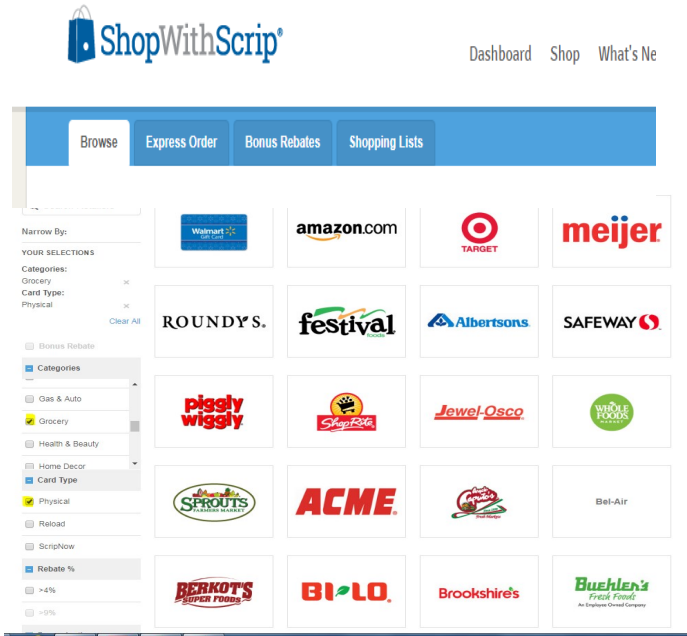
ShopWithScrip®

Dashboard Shop What's Ne

Browse Express Order Bonus Rebates Shopping Lists

Narrow By:

YOUR SELECTIONS

Categories:
Grocery ×
Card Type:
Physical ×

Clear All

Bonus Rebate

Categories

Gas & Auto

Grocery

Health & Beauty

Home Decor

Card Type

Physical

Reload

ScripNow

Rebate %

>4%

>9%

Walmart Gift Card

amazon.com

TARGET

meijer

ROUNDY'S.

festival foods

Albertsons

SAFEWAY

piggly wiggly

ShopRite

Jewel-Osco

WHOLE FOODS MARKET

SPROUTS FARMERS MARKET

ACME

Fresh Market

Bel-Air

BERKOT'S SUPER FOODS

BI-LO

Brookshire's

Buehler's Fresh Foods
An Employee Owned Company